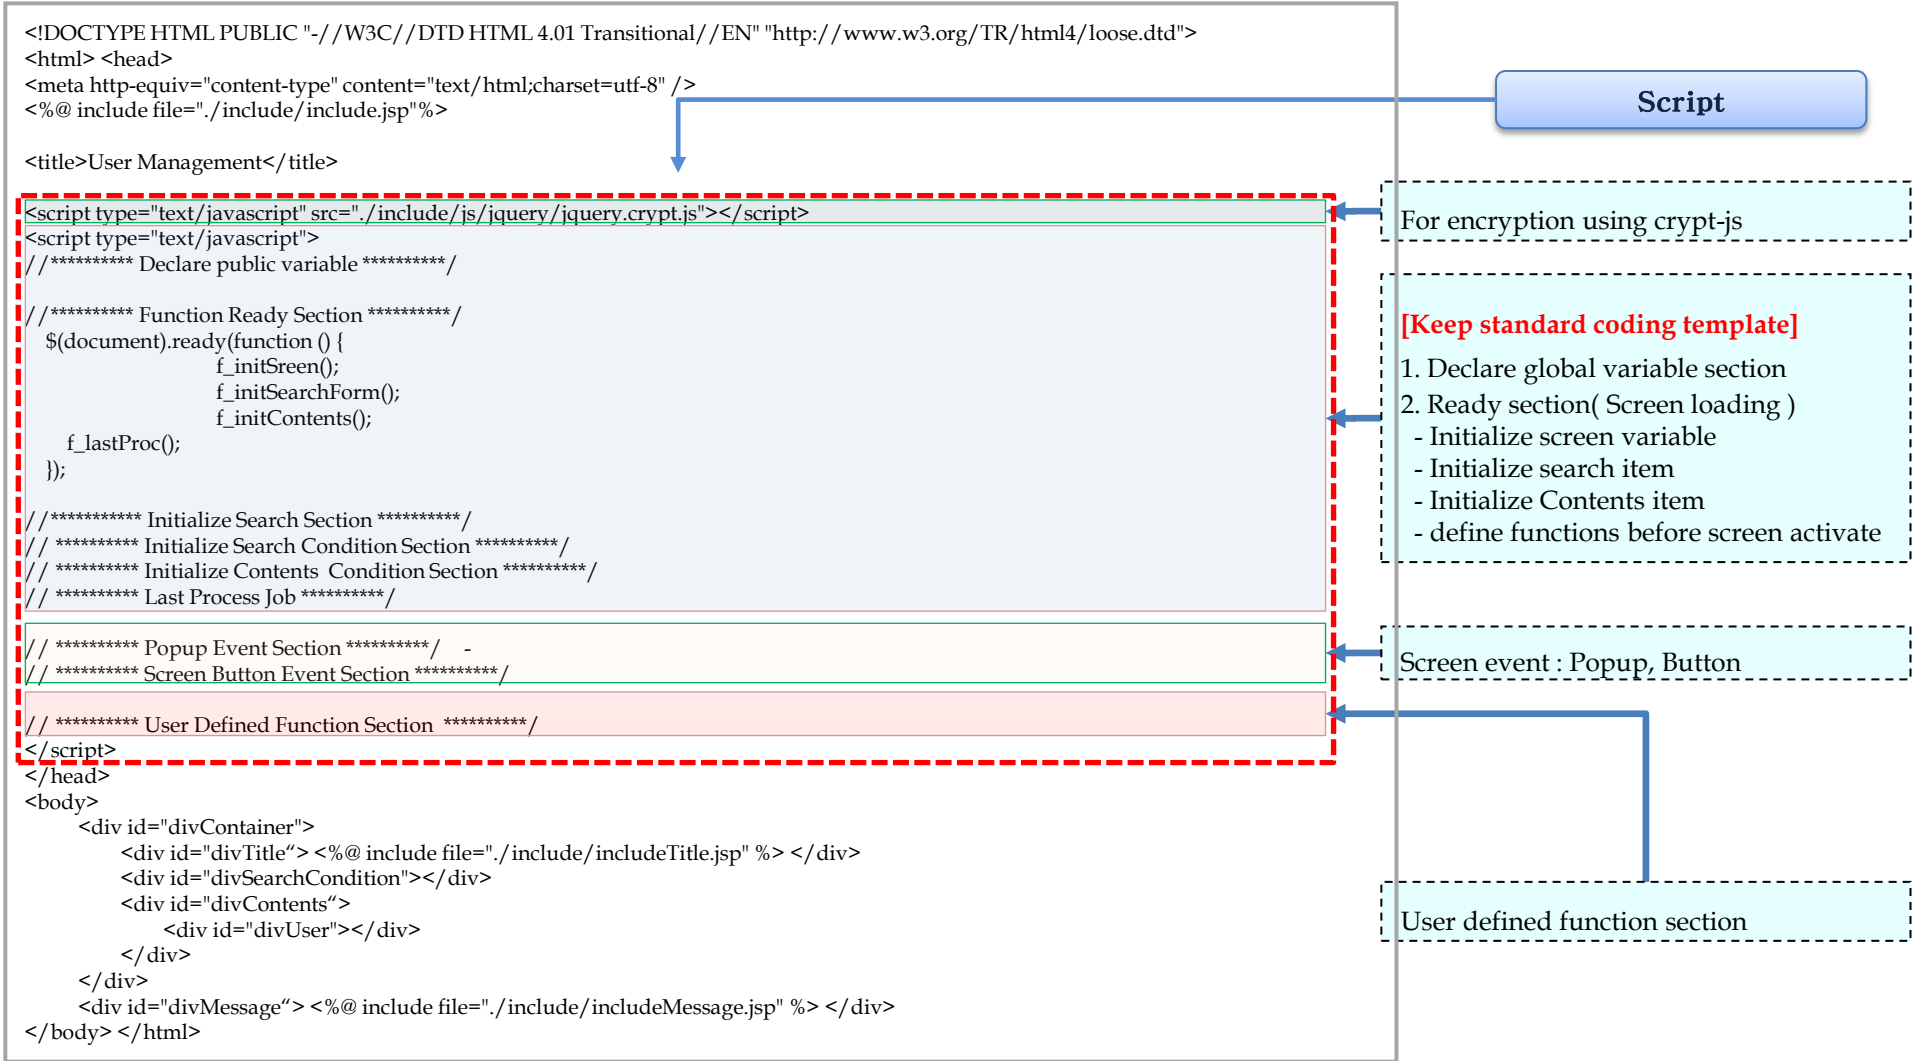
<!DOCTYPE HTML PUBLIC "-//W3C//DTD HTML 4.01 Transitional//EN" "http://www.w3.org/TR/html4/loose.dtd">
<html> <head>
<meta http-equiv="content-type" content="text/html;charset=utf-8" />
<%@ include file="./include/include.jsp"%>

<title>User Management</title>

<script type="text/javascript" src="./include/js/jquery/jquery.crypt.js"></script>
<script type="text/javascript">
//********** Declare public variable **********/

//********** Function Ready Section **********/
$(document).ready(function () {
f_initSreen();
f_initSearchForm();
f_initContents();
f_lastProc();
});

//*********** Initialize Search Section **********/
// ********** Initialize Search Condition Section **********/
// ********** Initialize Contents Condition Section **********/
// ********** Last Process Job **********/

// ********** Popup Event Section **********/ -
// ********** Screen Button Event Section **********/

// ********** User Defined Function Section **********/
</script>
</head>
<body>
<div id="divContainer">
<div id="divTitle"> <%@ include file="./include/includeTitle.jsp" %> </div>
<div id="divSearchCondition"></div>
<div id="divContents"">
<div id="divUser"></div>
</div>
</div>
<div id="divMessage"> <%@ include file="./include/includeMessage.jsp" %> </div>
</body> </html>

Script

For encryption using crypt-js

[Keep standard coding template]
1. Declare global variable section
2. Ready section( Screen loading )
- Initialize screen variable
- Initialize search item
- Initialize Contents item
- define functions before screen activate

Screen event : Popup, Button

User defined function section